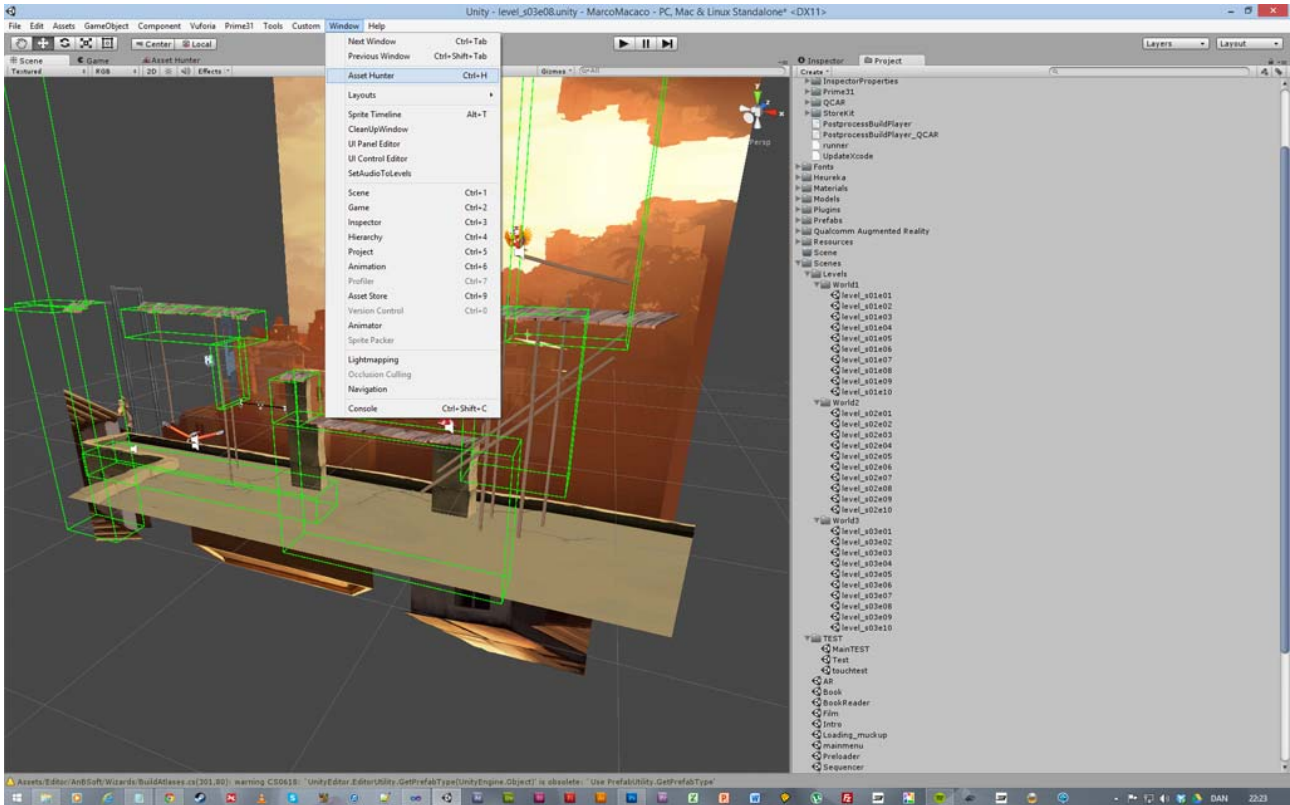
Unity - level_s03e08.unity - MarcoMacaco - PC, Mac & Linux Standalone* <DX11>

File Edit Assets GameObject Component Vuforia Prime31 Tools Custom Window Help

Center Local

Scene Game Asset Hunter

Textured RGB 2D Effects

Gizmos All

Persp

Next Window Ctrl+Tab
Previous Window Ctrl+Shift+Tab
Asset Hunter Ctrl+H
Layouts
Sprite Timeline Alt+T
CleanUpWindow
UI Panel Editor
UI Control Editor
SetAudioToLevels
Scene Ctrl+1
Game Ctrl+2
Inspector Ctrl+3
Hierarchy Ctrl+4
Project Ctrl+5
Animation Ctrl+6
Profiler Ctrl+7
Asset Store Ctrl+9
Version Control Ctrl+0
Animator
Sprite Packer
Lightmapping
Occlusion Culling
Navigation
Console Ctrl+Shift+C

Layers Layout

Inspector Project

Create

InspectorProperties
Prime31
QCAR
StoreKit
PostprocessBuildPlayer
PostprocessBuildPlayer_QCAR
runner
UpdateXcode
Fonts
Heureka
Materials
Models
Plugins
Prefabs
Qualcomm Augmented Reality
Resources
Scene
Scenes
Levels
World1
level_s01e01
level_s01e02
level_s01e03
level_s01e04
level_s01e05
level_s01e06
level_s01e07
level_s01e08
level_s01e09
level_s01e10
World2
level_s02e01
level_s02e02
level_s02e03
level_s02e04
level_s02e05
level_s02e06
level_s02e07
level_s02e08
level_s02e09
level_s02e10
World3
level_s03e01
level_s03e02
level_s03e03
level_s03e04
level_s03e05
level_s03e06
level_s03e07
level_s03e08
level_s03e09
level_s03e10
TEST
MainTEST
Test
touchtest
AR
Book
BookReader
Film
Intro
Loading_muckup
mainmenu
Preloader
Sequencer

Assets/Editor/AnBSoft/Wizards/BuildAtlases.cs(301,80): warning CS0618: 'UnityEditor.EditorUtility.GetPrefabType(UnityEngine.Object)' is obsolete: 'Use PrefabUtility.GetPrefabType'

DAN 22:23